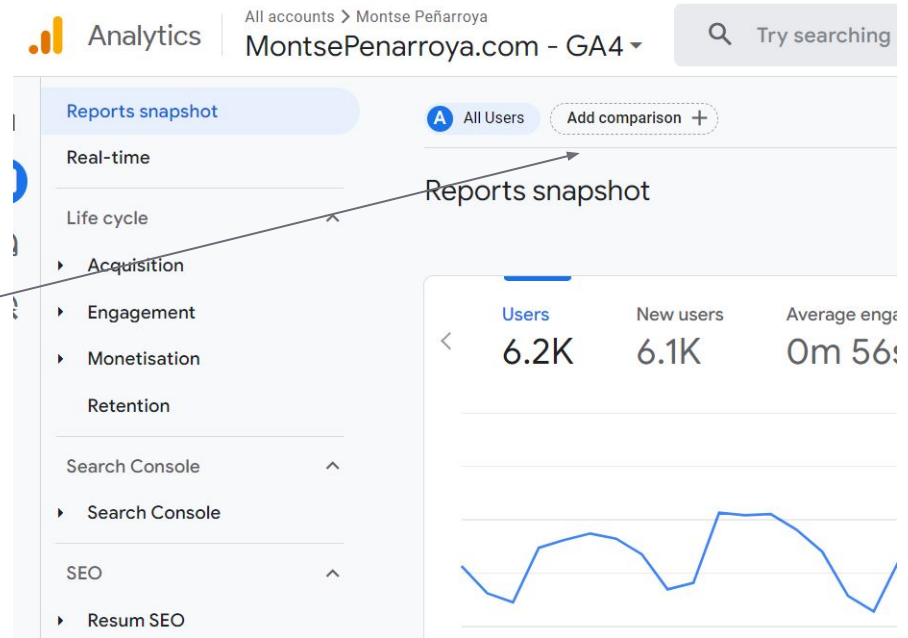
Analytics

All accounts > Montse Peñarroya

MontsePenarroya.com - GA4

Try searching

Reports snapshot

Real-time

Life cycle

Acquisition

Engagement

Monetisation

Retention

Search Console

Search Console

SEO

Resum SEO

A All Users

Add comparison +

Reports snapshot

Users
6.2K

New users
6.1K

Average enga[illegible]
0m 56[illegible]